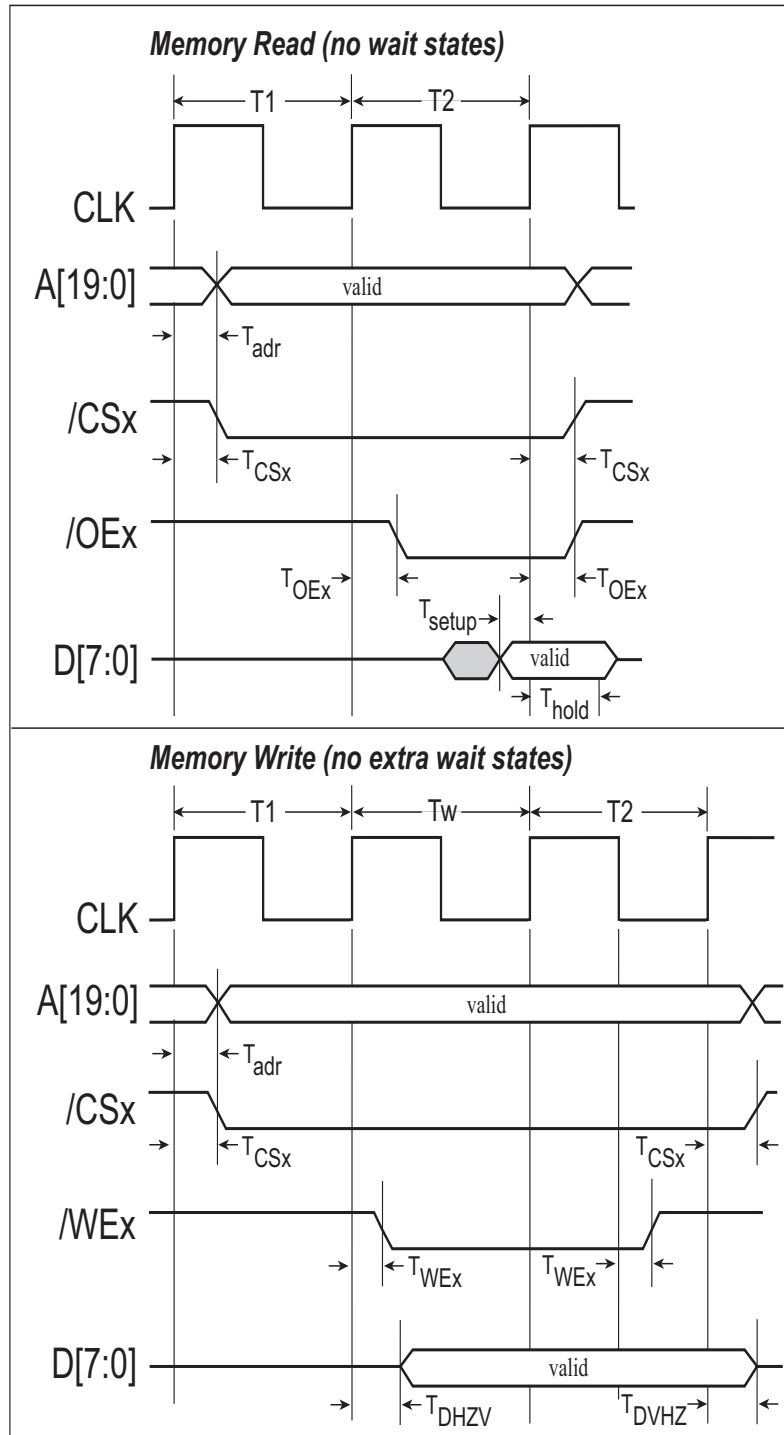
Memory Read (no wait states)

T1

T2

CLK

A[19:0]

valid

$T_{adr}$

/CSx

$T_{CSx}$

$T_{CSx}$

/OEx

$T_{OEx}$

$T_{OEx}$

$T_{setup}$

D[7:0]

valid

$T_{hold}$

Memory Write (no extra wait states)

T1

Tw

T2

CLK

A[19:0]

valid

$T_{adr}$

/CSx

$T_{CSx}$

$T_{CSx}$

/WEx

$T_{WEx}$

$T_{WEx}$

D[7:0]

valid

$T_{DHZV}$

$T_{DVHZ}$